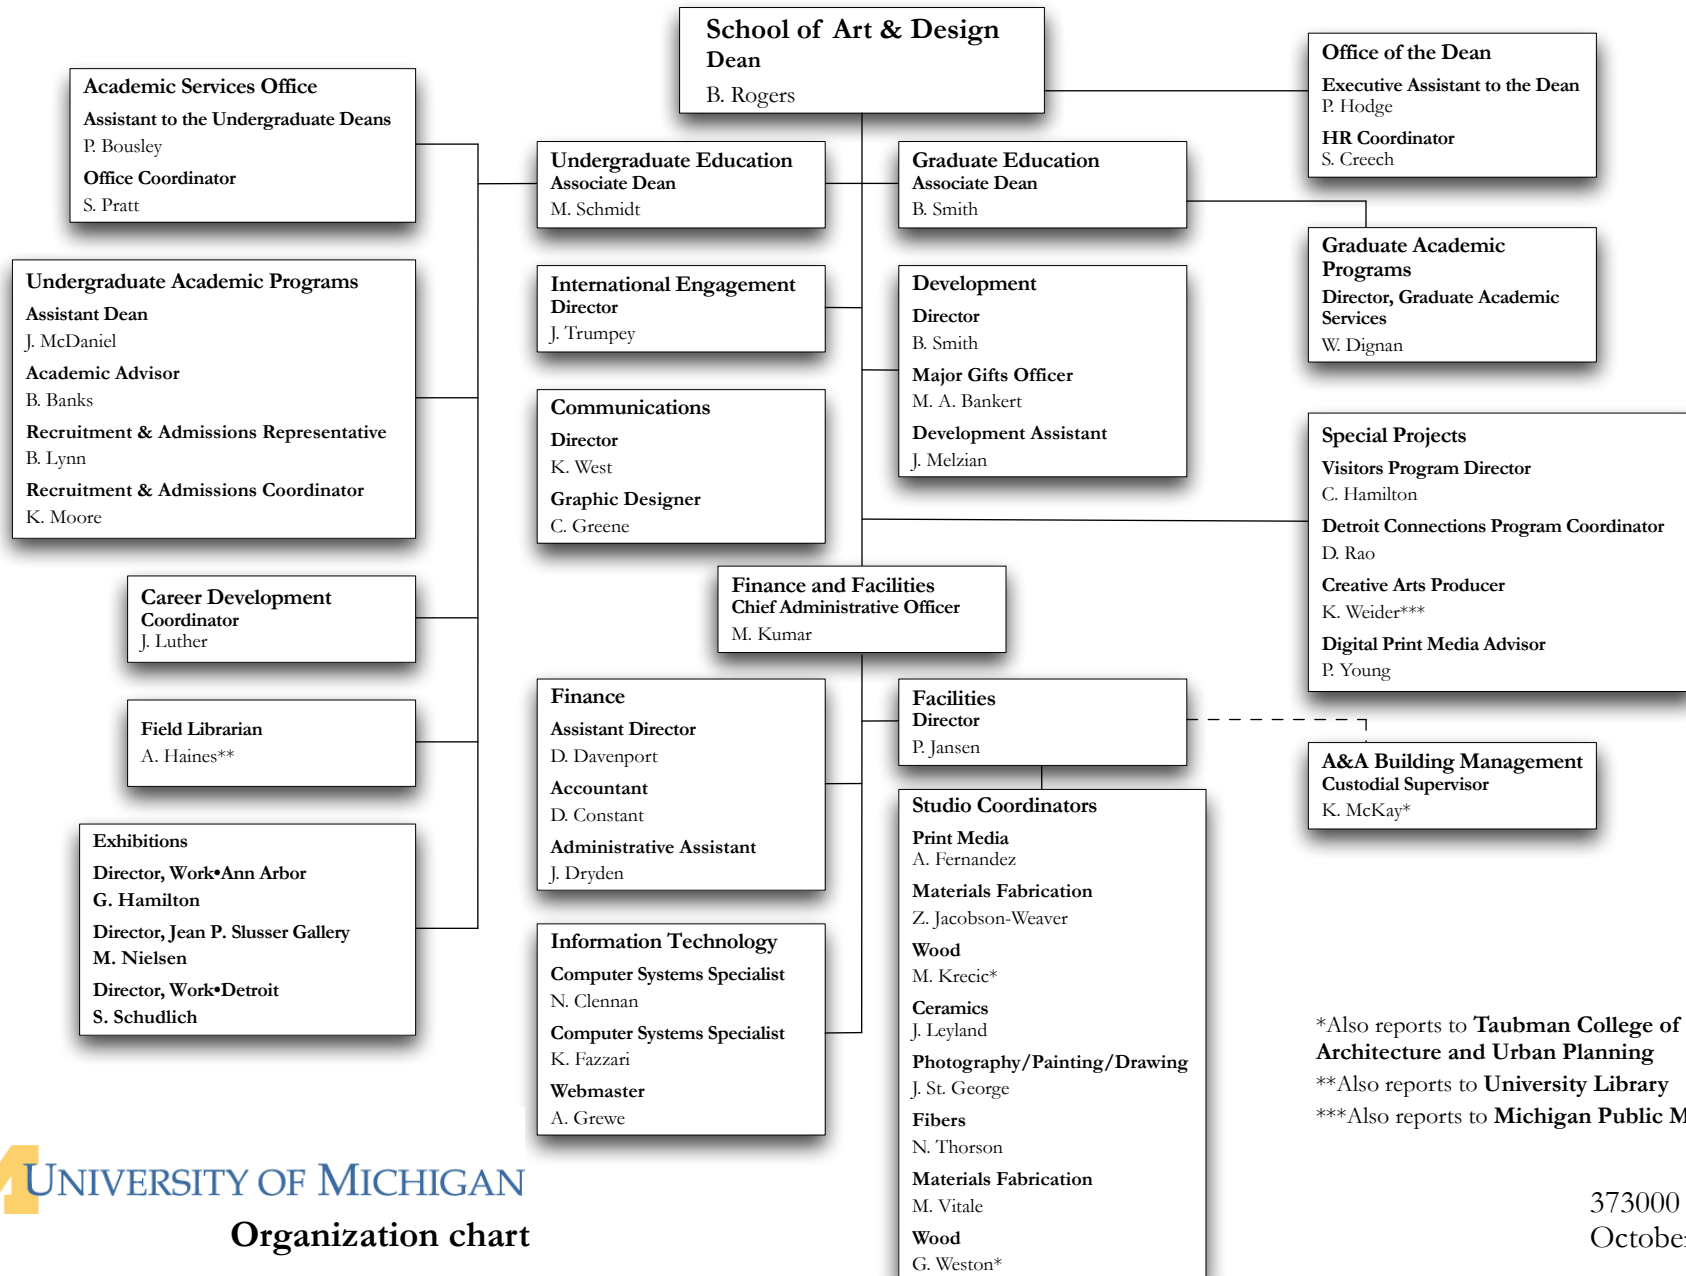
School of Art & Design
Dean
B. Rogers

Office of the Dean
Executive Assistant to the Dean
P. Hodge
HR Coordinator
S. Creech

Academic Services Office
Assistant to the Undergraduate Deans
P. Bousley
Office Coordinator
S. Pratt

Undergraduate Education
Associate Dean
M. Schmidt

Graduate Education
Associate Dean
B. Smith

Graduate Academic Programs
Director, Graduate Academic Services
W. Dignan

Undergraduate Academic Programs
Assistant Dean
J. McDaniel
Academic Advisor
B. Banks
Recruitment & Admissions Representative
B. Lynn
Recruitment & Admissions Coordinator
K. Moore

International Engagement
Director
J. Trumpey

Development
Director
B. Smith
Major Gifts Officer
M. A. Bankert
Development Assistant
J. Melzian

Communications
Director
K. West
Graphic Designer
C. Greene

Special Projects
Visitors Program Director
C. Hamilton
Detroit Connections Program Coordinator
D. Rao
Creative Arts Producer
K. Weider***
Digital Print Media Advisor
P. Young

Career Development
Coordinator
J. Luther

Finance and Facilities
Chief Administrative Officer
M. Kumar

Field Librarian
A. Haines**

Finance
Assistant Director
D. Davenport
Accountant
D. Constant
Administrative Assistant
J. Dryden

Facilities
Director
P. Jansen

A&A Building Management
Custodial Supervisor
K. McKay*

Exhibitions
Director, Work•Ann Arbor
G. Hamilton
Director, Jean P. Slusser Gallery
M. Nielsen
Director, Work•Detroit
S. Schudlich

Studio Coordinators
Print Media
A. Fernandez
Materials Fabrication
Z. Jacobson-Weaver
Wood
M. Krecic*
Ceramics
J. Leyland
Photography/Painting/Drawing
J. St. George
Fibers
N. Thorson
Materials Fabrication
M. Vitale
Wood
G. Weston*

Information Technology
Computer Systems Specialist
N. Clennan
Computer Systems Specialist
K. Fazzari
Webmaster
A. Grewe

*Also reports to Taubman College of Architecture and Urban Planning
**Also reports to University Library
***Also reports to Michigan Public M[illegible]

University of Michigan
Organization chart

373000
Octobe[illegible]